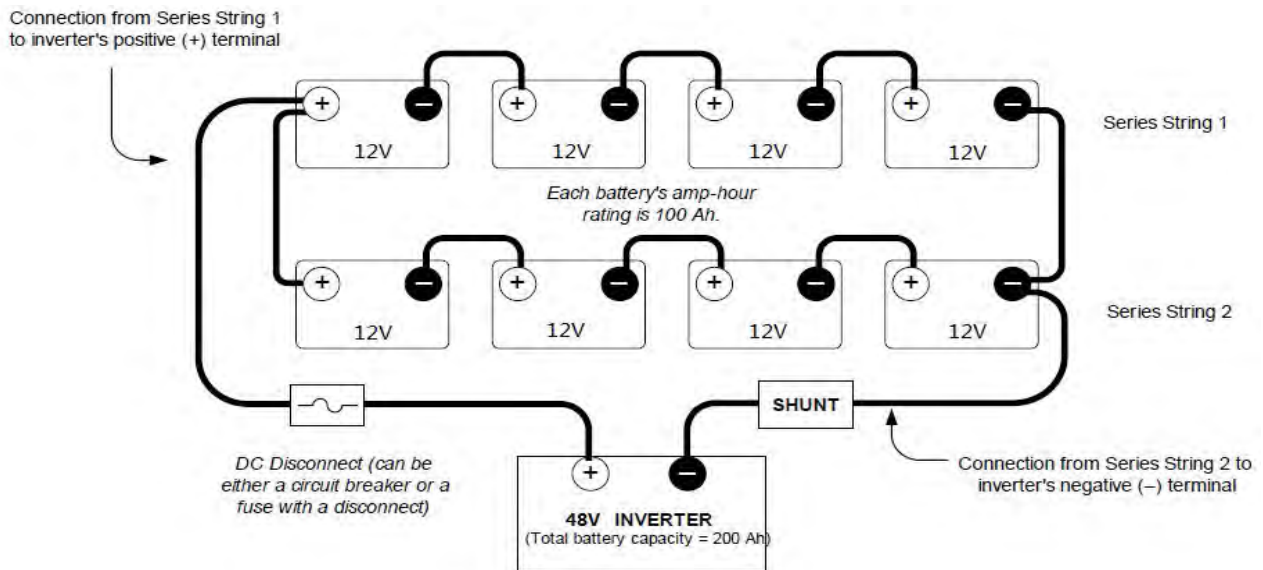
Connection from Series String 1 to inverter's positive (+) terminal

+ − + − + − + −

12V 12V 12V 12V

Series String 1

Each battery's amp-hour rating is 100 Ah.

+ − + − + − + −

12V 12V 12V 12V

Series String 2

SHUNT

DC Disconnect (can be either a circuit breaker or a fuse with a disconnect)

Connection from Series String 2 to inverter's negative (–) terminal

+ −

48V INVERTER
(Total battery capacity = 200 Ah)